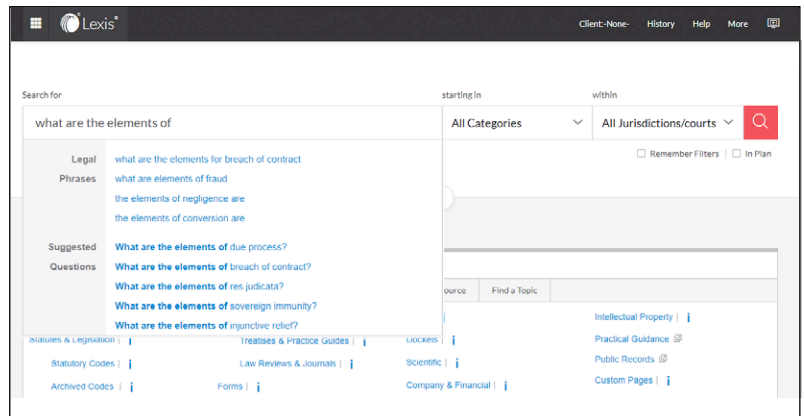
Lexis®

Client:-None- History Help More

Search for

what are the elements of

starting in

All Categories

within

All Jurisdictions/courts

Remember Filters | In Plan

Legal Phrases

what are the elements for breach of contract

what are elements of fraud

the elements of negligence are

the elements of conversion are

Suggested Questions

What are the elements of due process?

What are the elements of breach of contract?

What are the elements of res judicata?

What are the elements of sovereign immunity?

What are the elements of injunctive relief?

ource

Find a Topic

Intellectual Property | i

Statutes & Legislation | i

Treatises & Practice Guides | i

Dockets | i

Practical Guidance

Statutory Codes | i

Law Reviews & Journals | i

Scientific | i

Public Records

Archived Codes | i

Forms | i

Company & Financial | i

Custom Pages | i